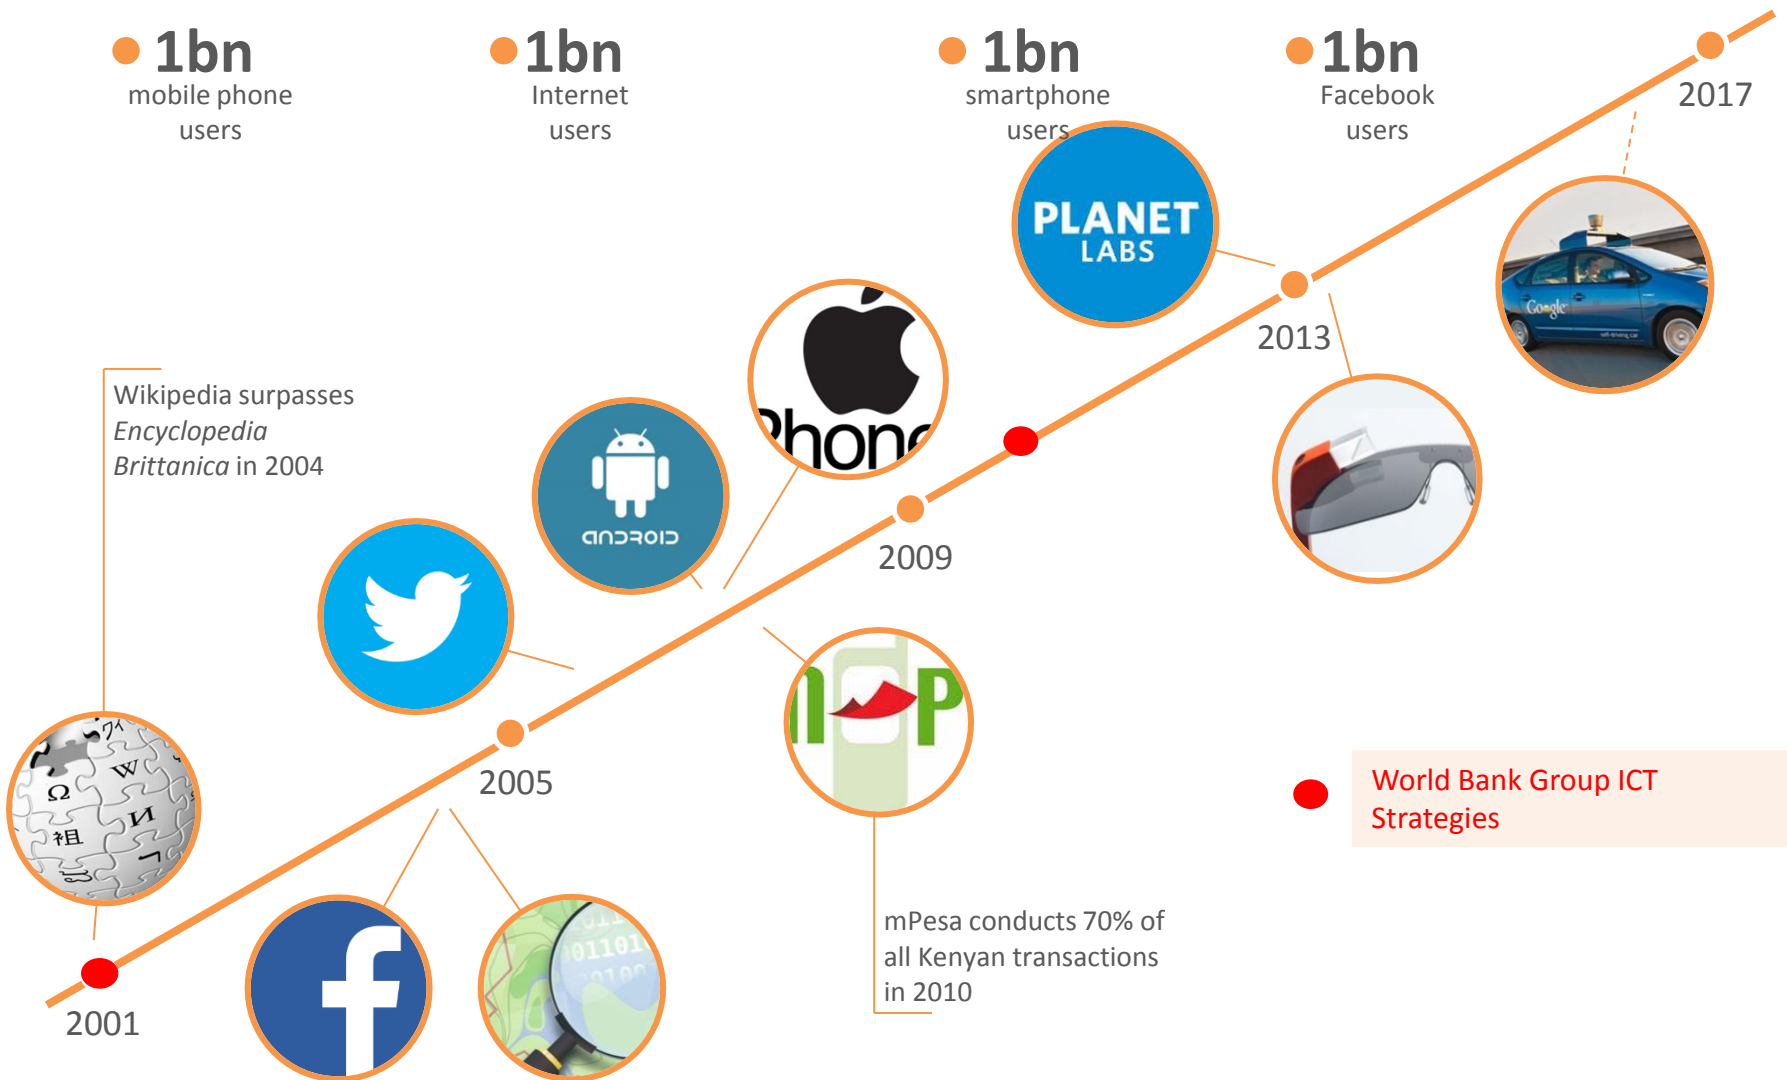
1bn
mobile phone users

1bn
Internet users

1bn
smartphone users

1bn
Facebook users

2017

PLANET LABS

2013

Wikipedia surpasses *Encyclopedia Brittanica* in 2004

ANDROID

Phone

2009

2005

World Bank Group ICT Strategies

mPesa conducts 70% of all Kenyan transactions in 2010

2001